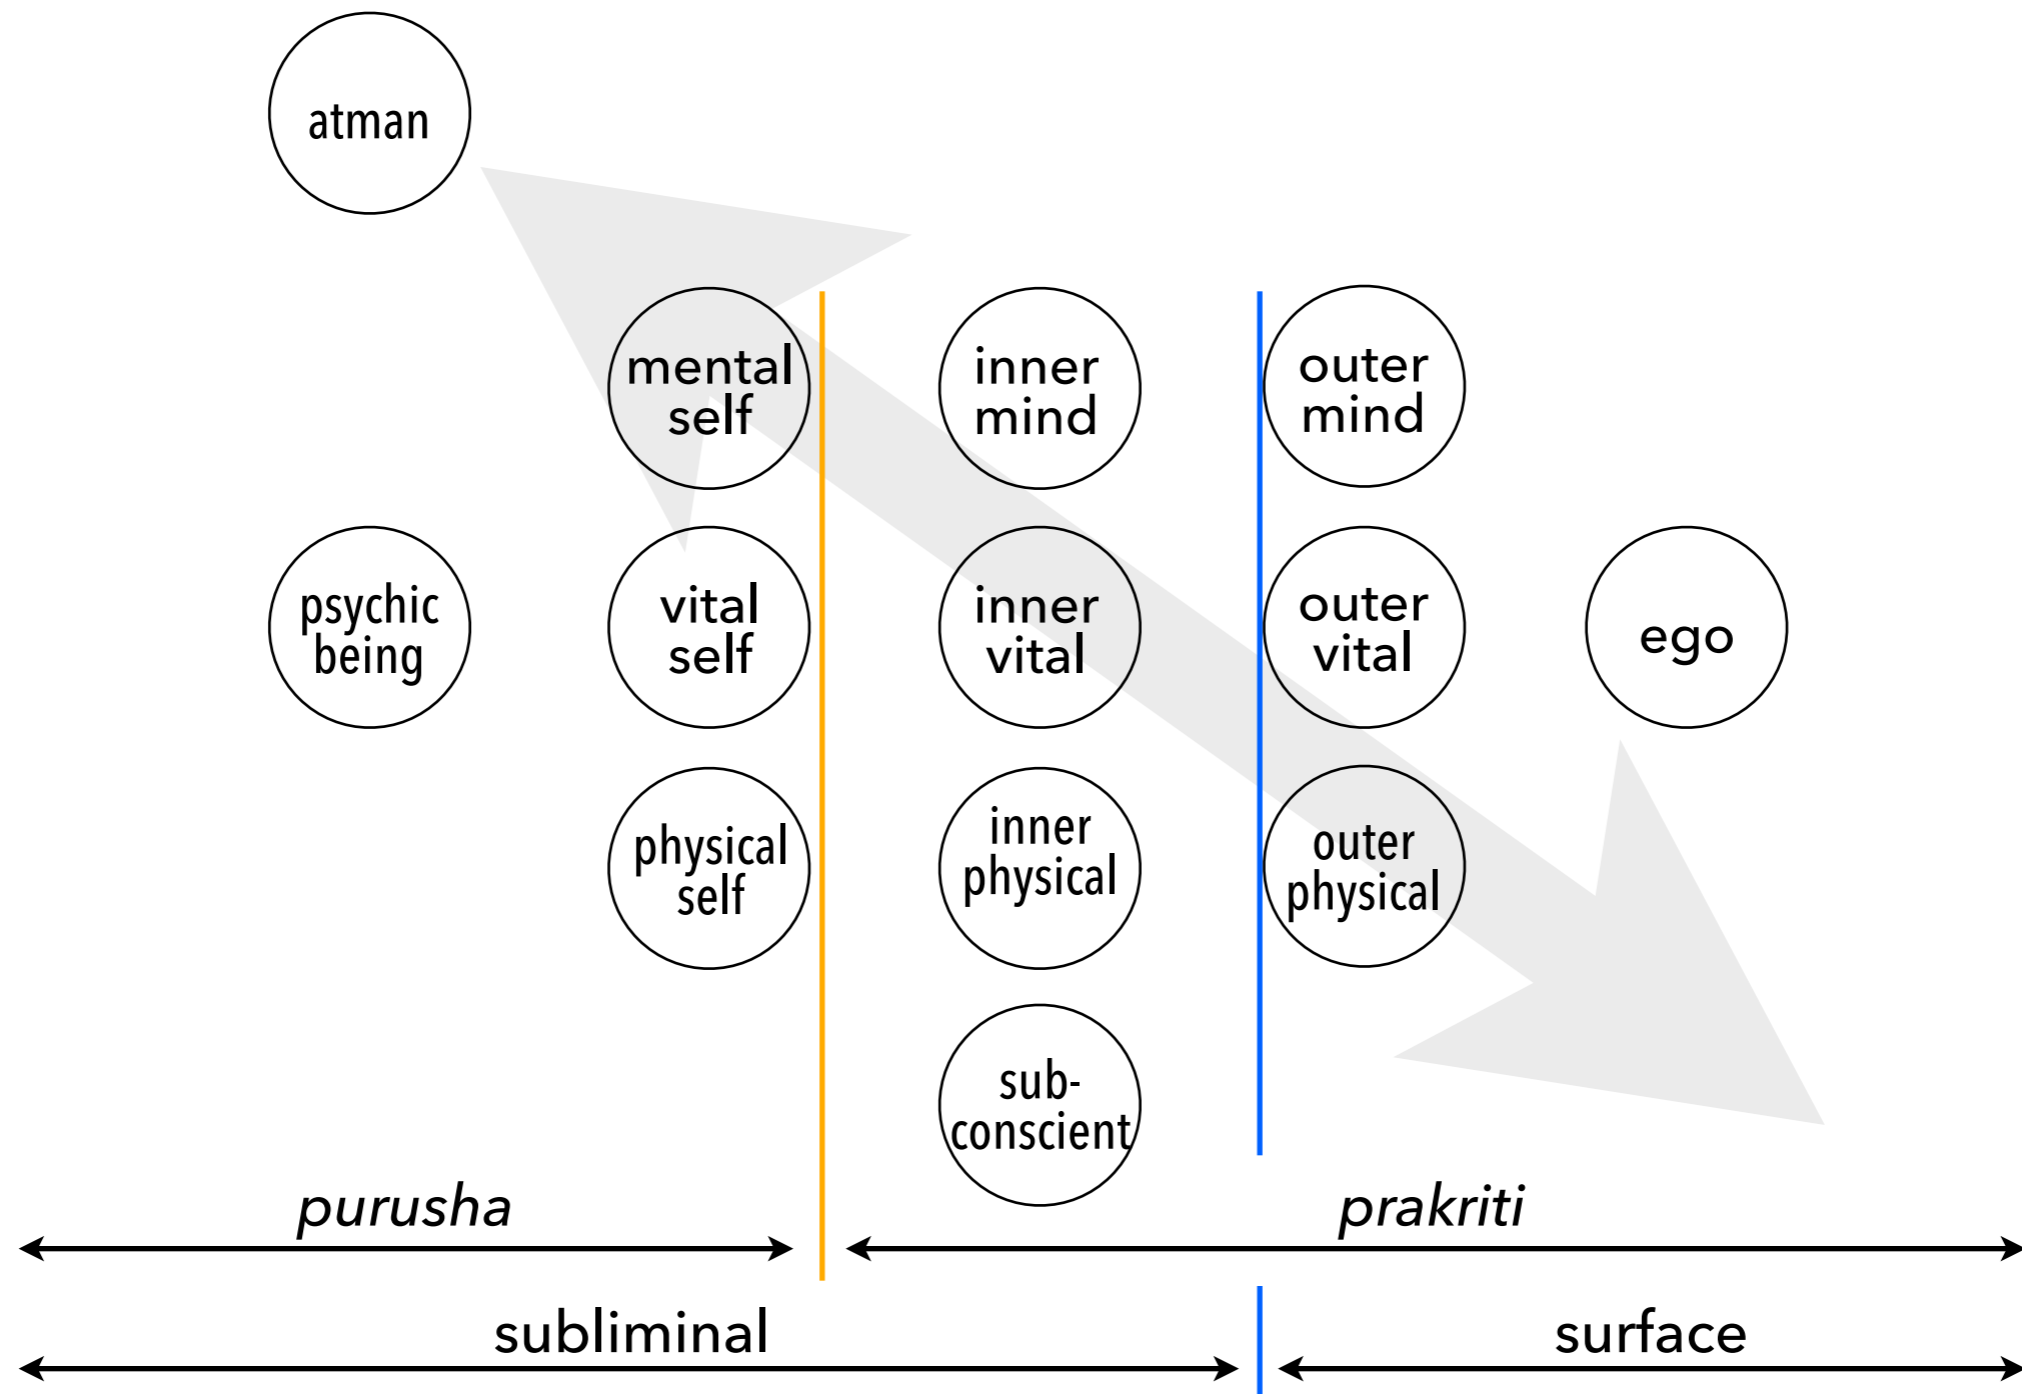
atman

mental self

inner mind

outer mind

psychic being

vital self

inner vital

outer vital

ego

physical self

inner physical

outer physical

sub-conscient

purusha

prakriti

subliminal

surface